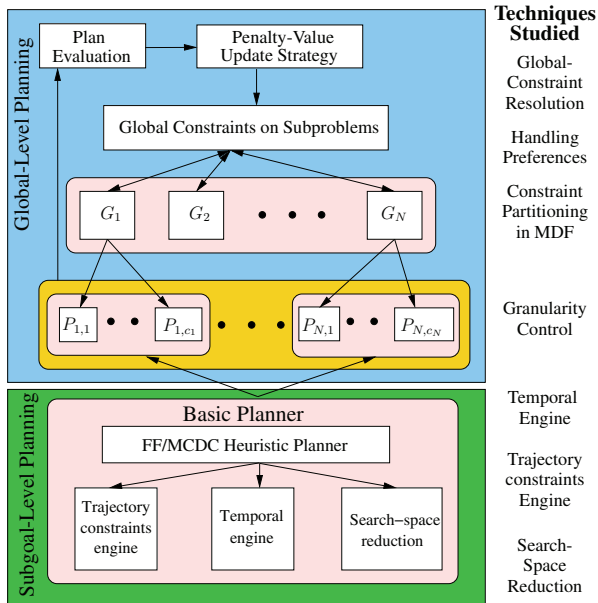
Global-Level Planning

Plan Evaluation

Penalty-Value Update Strategy

Global Constraints on Subproblems

$G_1$ $G_2$ • • • $G_N$

$P_{1,1}$ • • $P_{1,c_1}$ • • • $P_{N,1}$ • • $P_{N,c_N}$

Subgoal-Level Planning

Basic Planner

FF/MCDC Heuristic Planner

Trajectory constraints engine

Temporal engine

Search–space reduction

Techniques Studied

Global-Constraint Resolution

Handling Preferences

Constraint Partitioning in MDF

Granularity Control

Temporal Engine

Trajectory constraints Engine

Search-Space Reduction